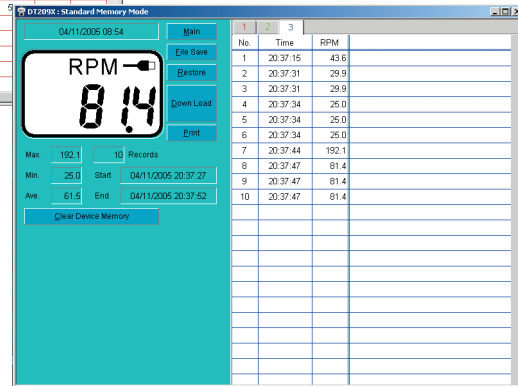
DT209X : Standard Memory Mode

04/11/2005 08:54

Main

File Save

Restore

Down Load

Print

RPM

81.4

Max. 192.1

10 Records

Min. 25.0

Start 04/11/2005 20:37:27

Ave. 61.5

End 04/11/2005 20:37:52

Clear Device Memory

1 2 3

| No. | Time | RPM |
|---|---|---|
| 1 | 20:37:15 | 43.6 |
| 2 | 20:37:31 | 29.9 |
| 3 | 20:37:31 | 29.9 |
| 4 | 20:37:34 | 25.0 |
| 5 | 20:37:34 | 25.0 |
| 6 | 20:37:34 | 25.0 |
| 7 | 20:37:44 | 192.1 |
| 8 | 20:37:47 | 81.4 |
| 9 | 20:37:47 | 81.4 |
| 10 | 20:37:47 | 81.4 |